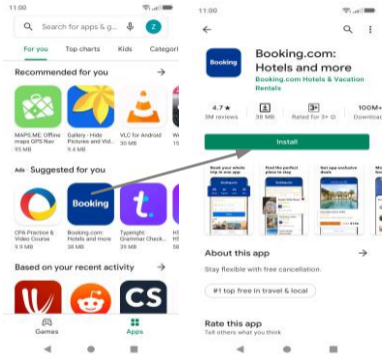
11:00

Search for apps & g...

Z

For you

Top charts

Kids

Categori

Recommended for you

MAPS.ME Offline maps GPS Nav

11 MB

Gallery - Hide Pictures and Vid...

11 MB

VLC for Android

30 MB

Ads · Suggested for you

Booking

CPA Practice & Video Course

5.9 MB

Booking.com: Hotels and more

38 MB

Typelight Grammar Check...

Based on your recent activity

CS

Games

Apps

11:00

Booking.com: Hotels and more

Booking.com Hotels & Vacation Rentals

4.7★

3M reviews

38 MB

3+

Rated for 3+

100M+

Install

Book your whole trip in one app

Find the perfect place to stay

Get app exclusive deals

About this app

Stay flexible with free cancellation.

#1 top free in travel & local

Rate this app

Tell others what you think